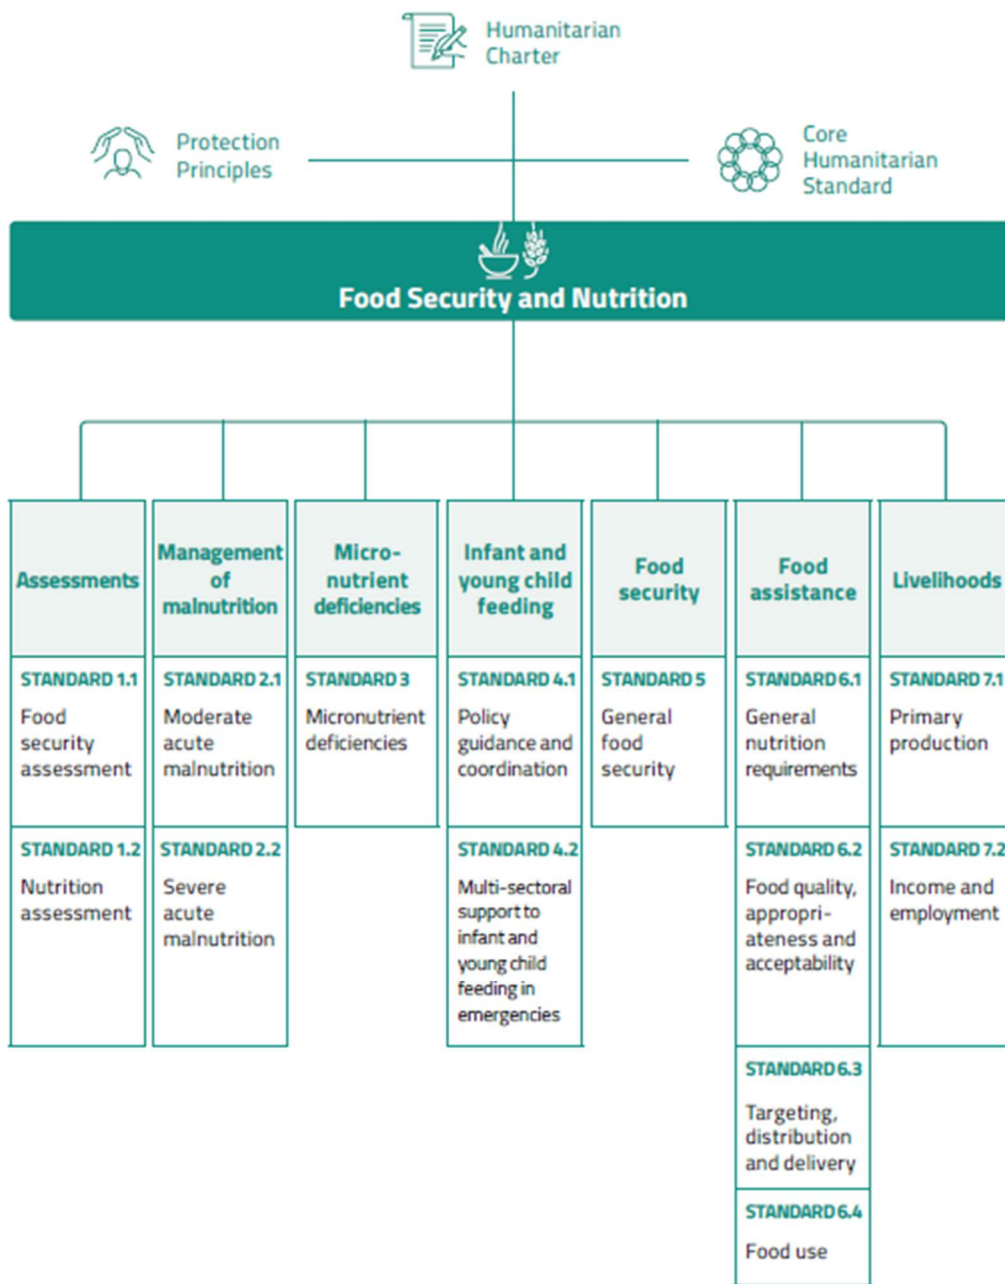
Humanitarian Charter

Protection Principles

Core Humanitarian Standard

Food Security and Nutrition

Assessments

STANDARD 1.1
Food security assessment

STANDARD 1.2
Nutrition assessment

Management of malnutrition

STANDARD 2.1
Moderate acute malnutrition

STANDARD 2.2
Severe acute malnutrition

Micronutrient deficiencies

STANDARD 3
Micronutrient deficiencies

Infant and young child feeding

STANDARD 4.1
Policy guidance and coordination

STANDARD 4.2
Multi-sectoral support to infant and young child feeding in emergencies

Food security

STANDARD 5
General food security

Food assistance

STANDARD 6.1
General nutrition requirements

STANDARD 6.2
Food quality, appropriateness and acceptability

STANDARD 6.3
Targeting, distribution and delivery

STANDARD 6.4
Food use

Livelihoods

STANDARD 7.1
Primary production

STANDARD 7.2
Income and employment